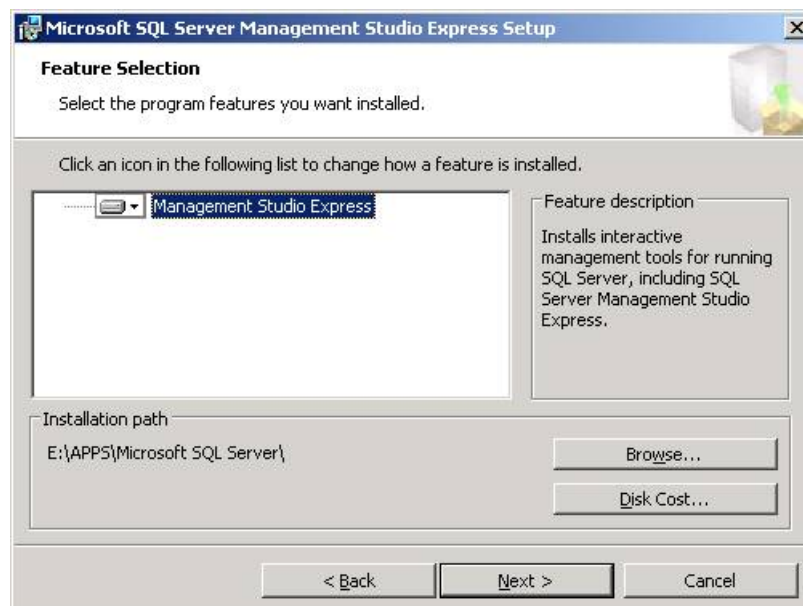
Microsoft SQL Server Management Studio Express Setup

Feature Selection

Select the program features you want installed.

Click an icon in the following list to change how a feature is installed.

Management Studio Express

Feature description

Installs interactive management tools for running SQL Server, including SQL Server Management Studio Express.

Installation path

E:\APPS\Microsoft SQL Server\

Browse...

Disk Cost...

< Back

Next >

Cancel